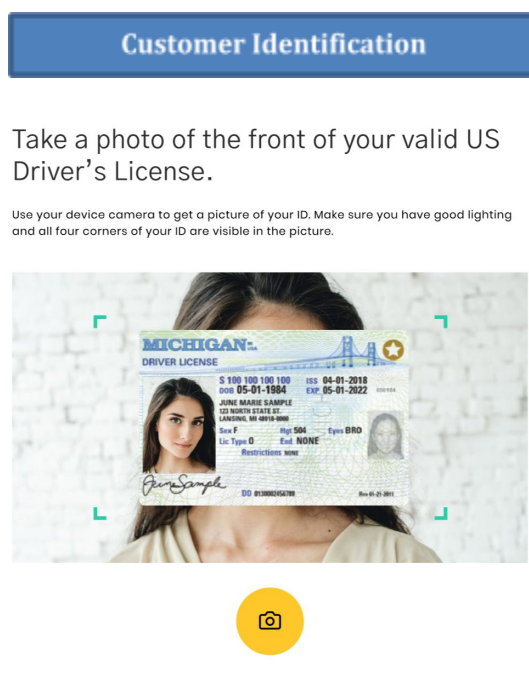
Customer Identification

Take a photo of the front of your valid US Driver's License.

Use your device camera to get a picture of your ID. Make sure you have good lighting and all four corners of your ID are visible in the picture.

MICHIGAN
DRIVER LICENSE
S 100 100 100 100 ISS 04-01-2018
DOB 05-01-1984 EXP 05-01-2022
JUNE MARIE SAMPLE
123 NORTH STATE ST.
LANSING, MI 48918-0000
Sex F Hgt 504 Eyes BRO
Lic Type O End NONE
Restrictions NONE
June Sample
DD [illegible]
Rev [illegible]